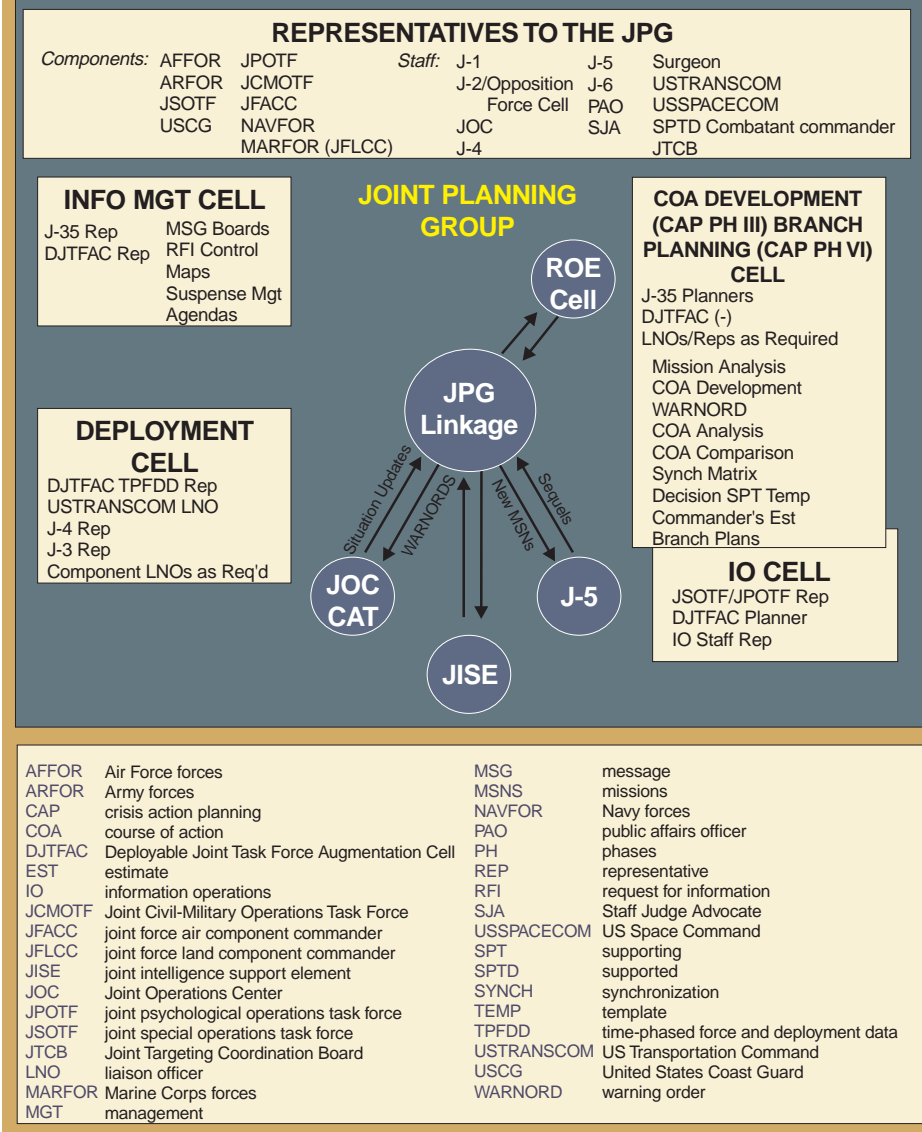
REPRESENTATIVES TO THE JPG

Components: AFFOR ARFOR JSOTF USCG JPOTF JCMOTF JFACC NAVFOR MARFOR (JFLCC)

Staff: J-1 J-2/Opposition Force Cell JOC J-4 J-5 J-6 PAO SJA Surgeon USTRANSCOM USSPACECOM SPTD Combatant commander JTCB

INFO MGT CELL
J-35 Rep
DJTFAC Rep
MSG Boards
RFI Control
Maps
Suspense Mgt
Agendas

JOINT PLANNING GROUP

ROE Cell

JPG Linkage

COA DEVELOPMENT (CAP PH III) BRANCH PLANNING (CAP PH VI) CELL
J-35 Planners
DJTFAC (-)
LNOs/Reps as Required
Mission Analysis
COA Development
WARNORD
COA Analysis
COA Comparison
Synch Matrix
Decision SPT Temp
Commander's Est
Branch Plans

DEPLOYMENT CELL
DJTFAC TPFDD Rep
USTRANSCOM LNO
J-4 Rep
J-3 Rep
Component LNOs as Req'd

Situation Updates
WARNORDS
New MSNs
Sequels

JOC CAT
JISE
J-5

IO CELL
JSOTF/JPOTF Rep
DJTFAC Planner
IO Staff Rep

| | | | |
|---|---|---|---|
| AFFOR | Air Force forces | MSG | message |
| ARFOR | Army forces | MSNS | missions |
| CAP | crisis action planning | NAVFOR | Navy forces |
| COA | course of action | PAO | public affairs officer |
| DJTFAC | Deployable Joint Task Force Augmentation Cell | PH | phases |
| EST | estimate | REP | representative |
| IO | information operations | RFI | request for information |
| JCMOTF | Joint Civil-Military Operations Task Force | SJA | Staff Judge Advocate |
| JFACC | joint force air component commander | USSPACECOM | US Space Command |
| JFLCC | joint force land component commander | SPT | supporting |
| JISE | joint intelligence support element | SPTD | supported |
| JOC | Joint Operations Center | SYNCH | synchronization |
| JPOTF | joint psychological operations task force | TEMP | template |
| JSOTF | joint special operations task force | TPFDD | time-phased force and deployment data |
| JTCB | Joint Targeting Coordination Board | USTRANSCOM | US Transportation Command |
| LNO | liaison officer | USCG | United States Coast Guard |
| MARFOR | Marine Corps forces | WARNORD | warning order |
| MGT | management | | |